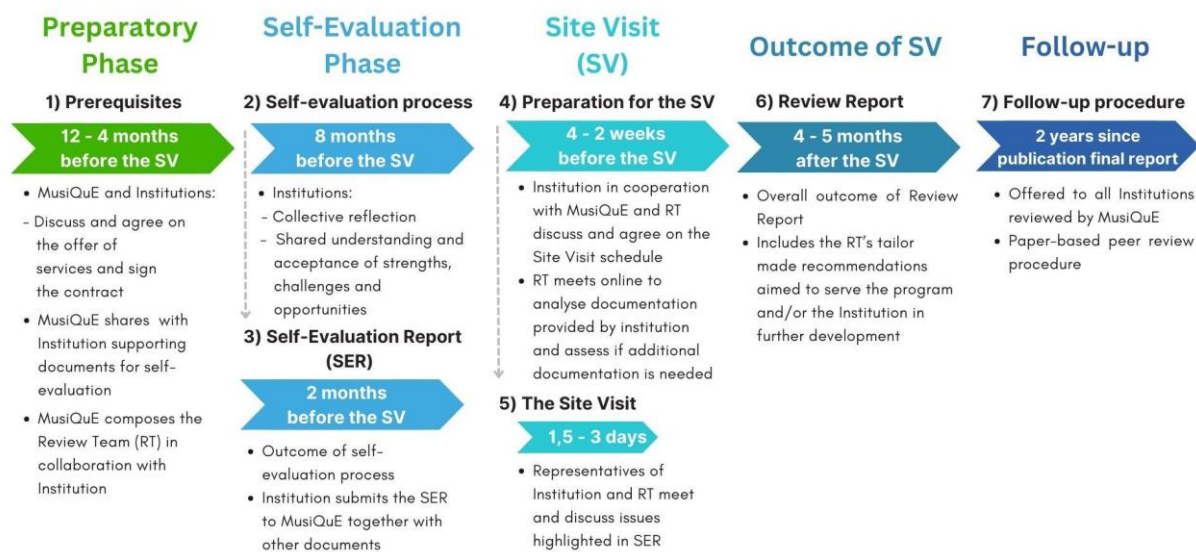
Preparatory Phase

1) Prerequisites

12 - 4 months before the SV

• MusiQuE and Institutions:
- Discuss and agree on the offer of services and sign the contract
• MusiQuE shares with Institution supporting documents for self-evaluation
• MusiQuE composes the Review Team (RT) in collaboration with Institution

Self-Evaluation Phase

2) Self-evaluation process

8 months before the SV

• Institutions:
- Collective reflection
- Shared understanding and acceptance of strengths, challenges and opportunities

3) Self-Evaluation Report (SER)

2 months before the SV

• Outcome of self-evaluation process
• Institution submits the SER to MusiQuE together with other documents

Site Visit (SV)

4) Preparation for the SV

4 - 2 weeks before the SV

• Institution in cooperation with MusiQuE and RT discuss and agree on the Site Visit schedule
• RT meets online to analyse documentation provided by institution and assess if additional documentation is needed

5) The Site Visit

1,5 - 3 days

• Representatives of Institution and RT meet and discuss issues highlighted in SER

Outcome of SV

6) Review Report

4 - 5 months after the SV

• Overall outcome of Review Report
• Includes the RT's tailor made recommendations aimed to serve the program and/or the Institution in further development

Follow-up

7) Follow-up procedure

2 years since publication final report

• Offered to all Institutions reviewed by MusiQuE
• Paper-based peer review procedure